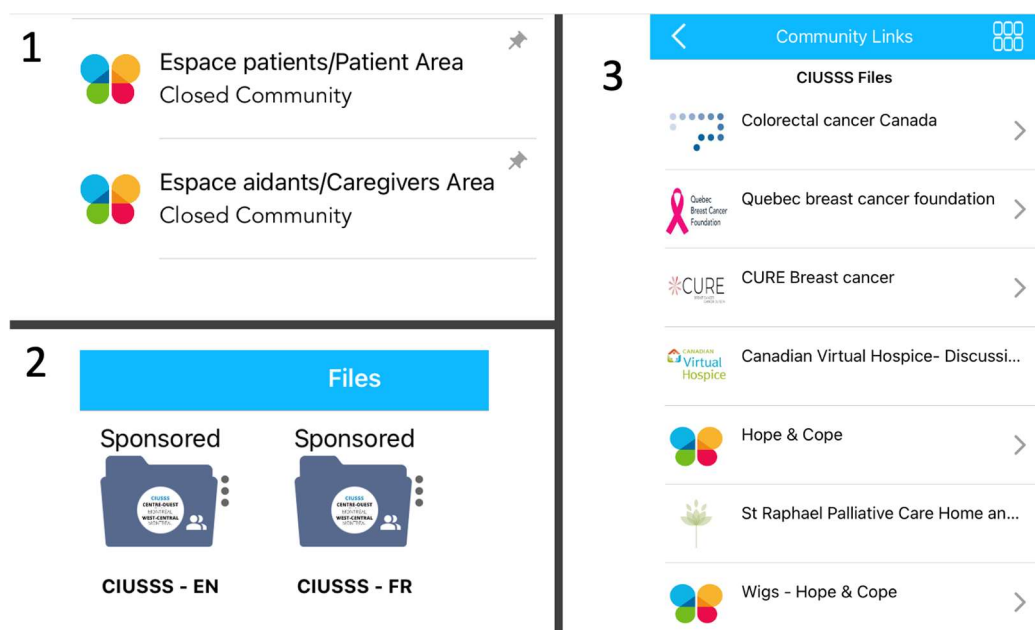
1

Espace patients/Patient Area
Closed Community

Espace aidants/Caregivers Area
Closed Community

2

Files

Sponsored

CIUSSS CENTRE-OUEST MONTRÉAL WEST-CENTRAL MONTREAL

CIUSSS - EN

Sponsored

CIUSSS CENTRE-OUEST MONTRÉAL WEST-CENTRAL MONTREAL

CIUSSS - FR

3

Community Links

CIUSSS Files

Colorectal cancer Canada

Quebec Breast Cancer Foundation

Quebec breast cancer foundation

CURE

CURE Breast cancer

CANADIAN Virtual Hospice

Canadian Virtual Hospice- Discussi...

Hope & Cope

St Raphael Palliative Care Home an...

Wigs - Hope & Cope